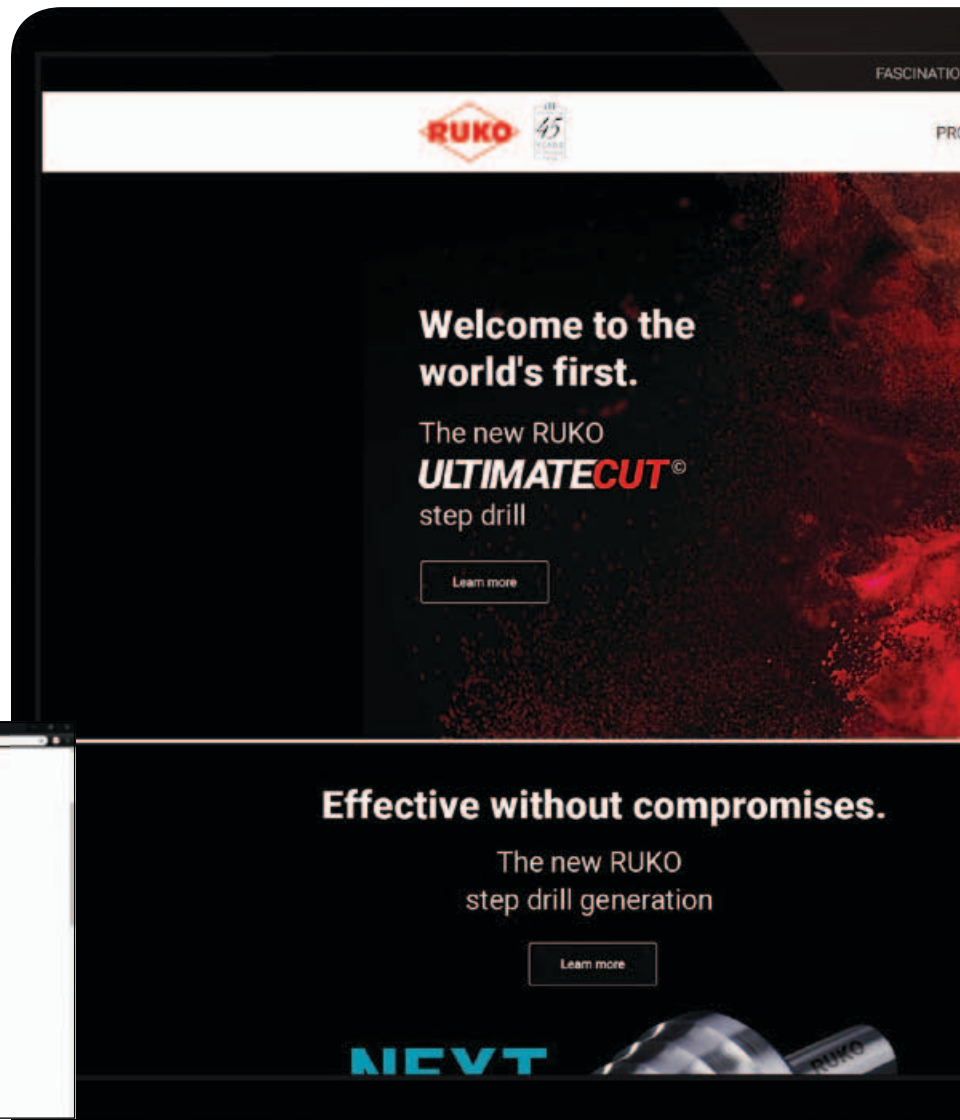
FASCINATIO

RUKO 45 YEARS

PRO

Welcome to the world's first.

The new RUKO
ULTIMATECUT©
step drill

Learn more

Effective without compromises.

The new RUKO
step drill generation

Learn more

NEXT

RUKO